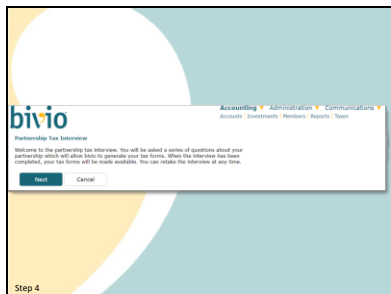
bivio

Accounting ▾ Administration ▾ Communications ▾
Accounts | Investments | Members | Reports | Taxes

Partnership Tax Interview

Welcome to the partnership tax interview. You will be asked a series of questions about your partnership which will allow bivio to generate your tax forms. When the interview has been completed, your tax forms will be made available. You can retake the interview at any time.

Next Cancel

Step 4